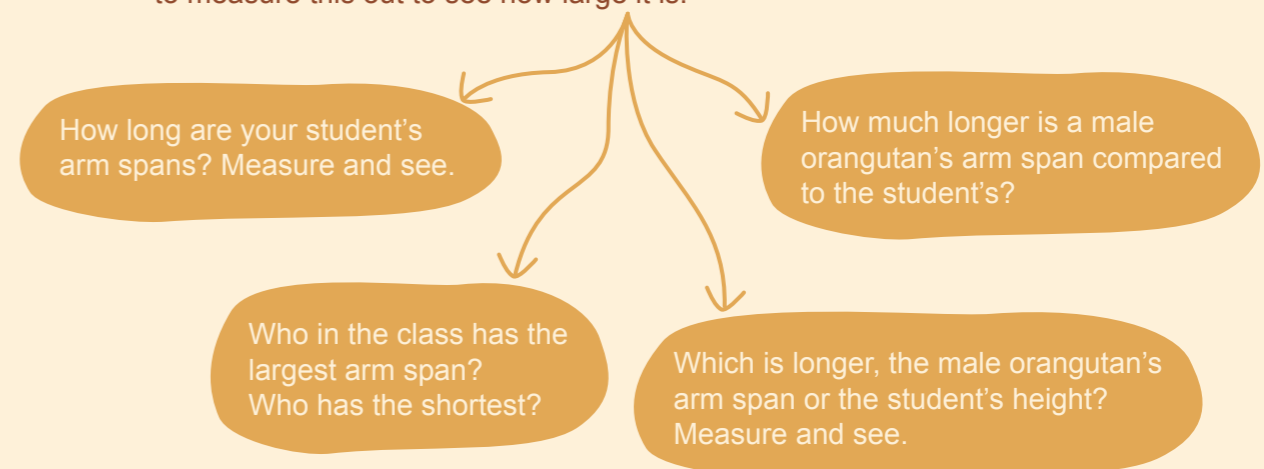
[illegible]

How long are your student's arm spans? Measure and see.

How much longer is a male orangutan's arm span compared to the student's?

Who in the class has the largest arm span?
Who has the shortest?

Which is longer, the male orangutan's arm span or the student's height? Measure and see.